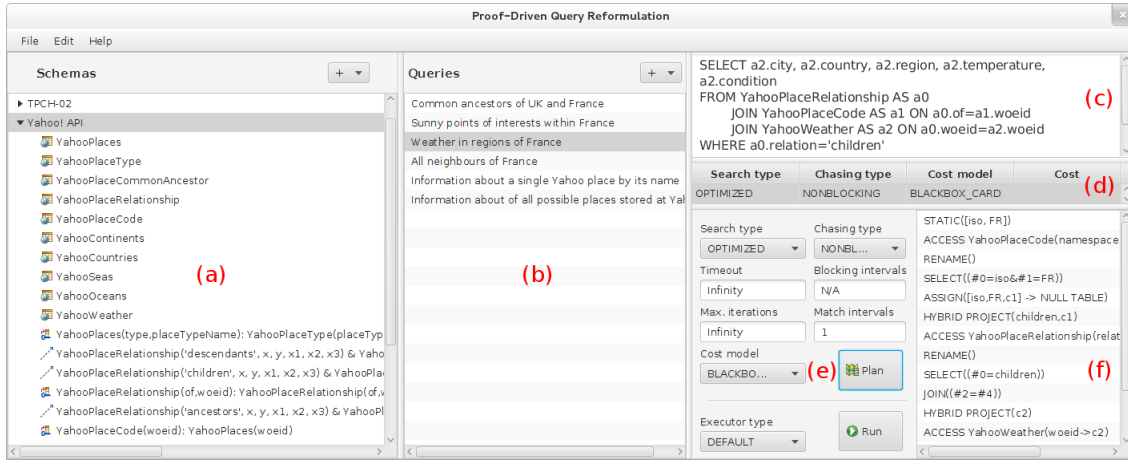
Proof-Driven Query Reformulation

File Edit Help

Schemas

▸ TPCH-02
▾ Yahoo! API
YahooPlaces
YahooPlaceType
YahooPlaceCommonAncestor
YahooPlaceRelationship
YahooPlaceCode
YahooContinents
YahooCountries
YahooSeas
YahooOceans
YahooWeather
YahooPlaces(type,placeTypeName): YahooPlaceType(placeTyp
YahooPlaceRelationship('descendants', x, y, x1, x2, x3) & Yaho
YahooPlaceRelationship('children', x, y, x1, x2, x3) & YahooPla
YahooPlaceRelationship(of,woeid): YahooPlaceRelationship(of,w
YahooPlaceRelationship('ancestors', x, y, x1, x2, x3) & YahooPl
YahooPlaceCode(woeid): YahooPlaces(woeid)

(a)

Queries

Common ancestors of UK and France
Sunny points of interests within France
Weather in regions of France
All neighbours of France
Information about a single Yahoo place by its name
Information about of all possible places stored at Ya

(b)

SELECT a2.city, a2.country, a2.region, a2.temperature, a2.condition
FROM YahooPlaceRelationship AS a0
JOIN YahooPlaceCode AS a1 ON a0.of=a1.woeid
JOIN YahooWeather AS a2 ON a0.woeid=a2.woeid
WHERE a0.relation='children'

(c)

| Search type | Chasing type | Cost model | Cost |
|---|---|---|---|
| OPTIMIZED | NONBLOCKING | BLACKBOX_CARD | |

(d)

Search type
OPTIMIZED
Chasing type
NONBL...
Timeout
Infinity
Blocking intervals
N/A
Max. iterations
Infinity
Match intervals
1
Cost model
BLACKBO...
(e)
Plan
Executor type
DEFAULT
Run

STATIC([iso, FR])
ACCESS YahooPlaceCode(namespace
RENAME()
SELECT((#0=iso&#1=FR))
ASSIGN([iso,FR,c1] -> NULL TABLE)
HYBRID PROJECT(children,c1)
ACCESS YahooPlaceRelationship(relat
RENAME()
SELECT((#0=children))
JOIN((#2=#4))
HYBRID PROJECT(c2)
ACCESS YahooWeather(woeid->c2)

(f)